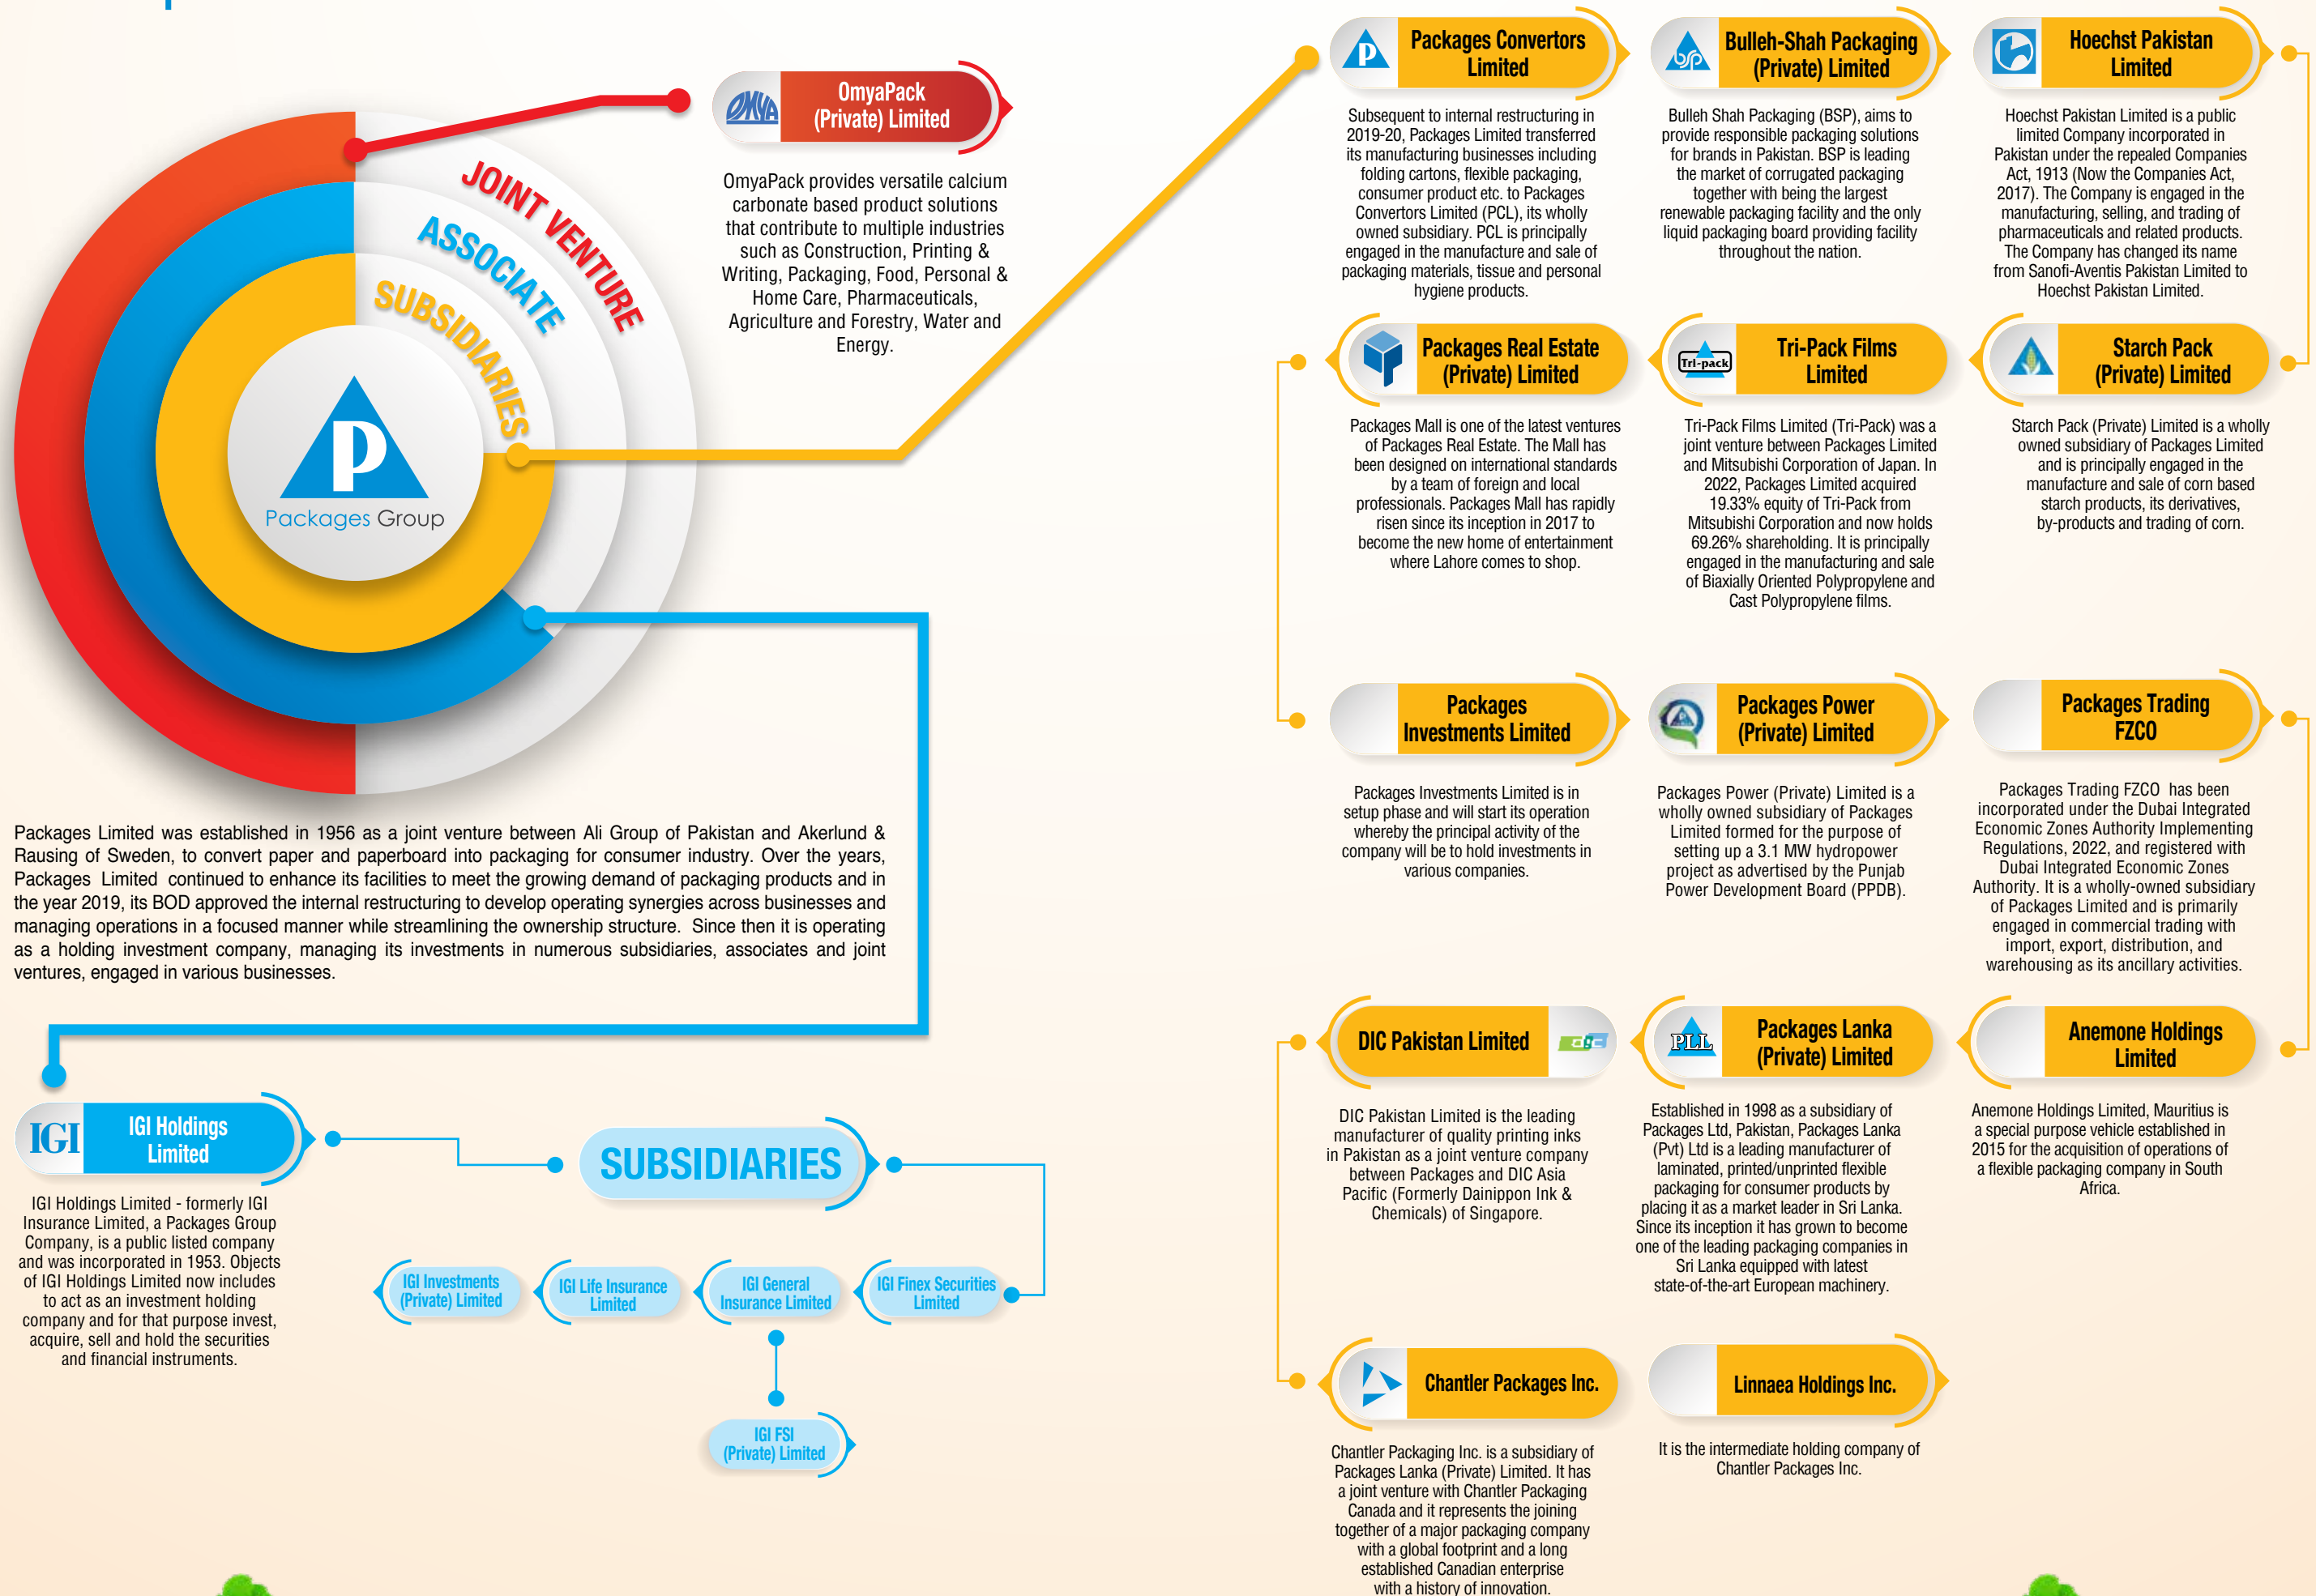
JOINT VENTURE
ASSOCIATE
SUBSIDIARIES

Packages Group

OmyaPack (Private) Limited

OmyaPack provides versatile calcium carbonate based product solutions that contribute to multiple industries such as Construction, Printing & Writing, Packaging, Food, Personal & Home Care, Pharmaceuticals, Agriculture and Forestry, Water and Energy.

Packages Limited was established in 1956 as a joint venture between Ali Group of Pakistan and Akerlund & Rausing of Sweden, to convert paper and paperboard into packaging for consumer industry. Over the years, Packages Limited continued to enhance its facilities to meet the growing demand of packaging products and in the year 2019, its BOD approved the internal restructuring to develop operating synergies across businesses and managing operations in a focused manner while streamlining the ownership structure. Since then it is operating as a holding investment company, managing its investments in numerous subsidiaries, associates and joint ventures, engaged in various businesses.

IGI Holdings Limited

IGI Holdings Limited - formerly IGI Insurance Limited, a Packages Group Company, is a public listed company and was incorporated in 1953. Objects of IGI Holdings Limited now includes to act as an investment holding company and for that purpose invest, acquire, sell and hold the securities and financial instruments.

SUBSIDIARIES

IGI Investments (Private) Limited

IGI Life Insurance Limited

IGI General Insurance Limited

IGI Finex Securities Limited

IGI FSI (Private) Limited

Packages Convertors Limited

Subsequent to internal restructuring in 2019-20, Packages Limited transferred its manufacturing businesses including folding cartons, flexible packaging, consumer product etc. to Packages Convertors Limited (PCL), its wholly owned subsidiary. PCL is principally engaged in the manufacture and sale of packaging materials, tissue and personal hygiene products.

Bulleh-Shah Packaging (Private) Limited

Bulleh Shah Packaging (BSP), aims to provide responsible packaging solutions for brands in Pakistan. BSP is leading the market of corrugated packaging together with being the largest renewable packaging facility and the only liquid packaging board providing facility throughout the nation.

Hoechst Pakistan Limited

Hoechst Pakistan Limited is a public limited Company incorporated in Pakistan under the repealed Companies Act, 1913 (Now the Companies Act, 2017). The Company is engaged in the manufacturing, selling, and trading of pharmaceuticals and related products. The Company has changed its name from Sanofi-Aventis Pakistan Limited to Hoechst Pakistan Limited.

Packages Real Estate (Private) Limited

Packages Mall is one of the latest ventures of Packages Real Estate. The Mall has been designed on international standards by a team of foreign and local professionals. Packages Mall has rapidly risen since its inception in 2017 to become the new home of entertainment where Lahore comes to shop.

Tri-pack

Tri-Pack Films Limited

Tri-Pack Films Limited (Tri-Pack) was a joint venture between Packages Limited and Mitsubishi Corporation of Japan. In 2022, Packages Limited acquired 19.33% equity of Tri-Pack from Mitsubishi Corporation and now holds 69.26% shareholding. It is principally engaged in the manufacturing and sale of Biaxially Oriented Polypropylene and Cast Polypropylene films.

Starch Pack (Private) Limited

Starch Pack (Private) Limited is a wholly owned subsidiary of Packages Limited and is principally engaged in the manufacture and sale of corn based starch products, its derivatives, by-products and trading of corn.

Packages Investments Limited

Packages Investments Limited is in setup phase and will start its operation whereby the principal activity of the company will be to hold investments in various companies.

Packages Power (Private) Limited

Packages Power (Private) Limited is a wholly owned subsidiary of Packages Limited formed for the purpose of setting up a 3.1 MW hydropower project as advertised by the Punjab Power Development Board (PPDB).

Packages Trading FZCO

Packages Trading FZCO has been incorporated under the Dubai Integrated Economic Zones Authority Implementing Regulations, 2022, and registered with Dubai Integrated Economic Zones Authority. It is a wholly-owned subsidiary of Packages Limited and is primarily engaged in commercial trading with import, export, distribution, and warehousing as its ancillary activities.

DIC Pakistan Limited

DIC Pakistan Limited is the leading manufacturer of quality printing inks in Pakistan as a joint venture company between Packages and DIC Asia Pacific (Formerly Dainippon Ink & Chemicals) of Singapore.

PLL

Packages Lanka (Private) Limited

Established in 1998 as a subsidiary of Packages Ltd, Pakistan, Packages Lanka (Pvt) Ltd is a leading manufacturer of laminated, printed/unprinted flexible packaging for consumer products by placing it as a market leader in Sri Lanka. Since its inception it has grown to become one of the leading packaging companies in Sri Lanka equipped with latest state-of-the-art European machinery.

Anemone Holdings Limited

Anemone Holdings Limited, Mauritius is a special purpose vehicle established in 2015 for the acquisition of operations of a flexible packaging company in South Africa.

Chantler Packages Inc.

Chantler Packaging Inc. is a subsidiary of Packages Lanka (Private) Limited. It has a joint venture with Chantler Packaging Canada and it represents the joining together of a major packaging company with a global footprint and a long established Canadian enterprise with a history of innovation.

Linnaea Holdings Inc.

It is the intermediate holding company of Chantler Packages Inc.